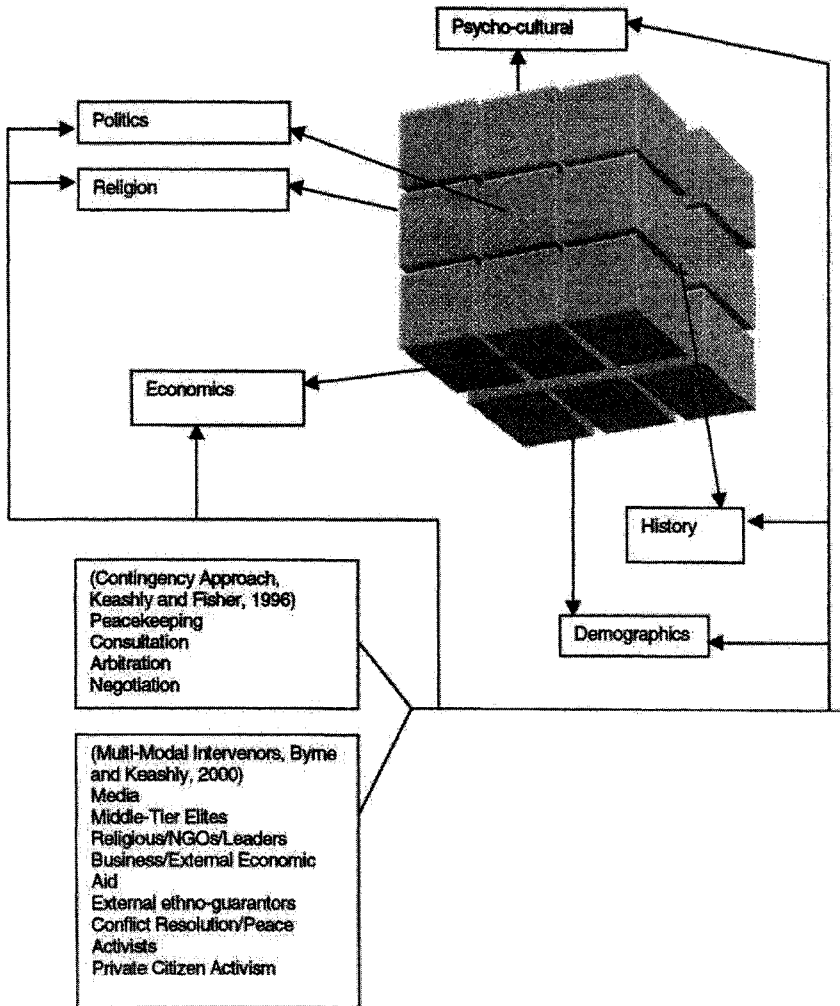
Psycho-cultural

Politics

Religion

Economics

History

Demographics

(Contingency Approach, Keashly and Fisher, 1996)
Peacekeeping
Consultation
Arbitration
Negotiation

(Multi-Modal Intervenors, Byrne and Keashly, 2000)
Media
Middle-Tier Elites
Religious/NGOs/Leaders
Business/External Economic Aid
External ethno-guarantors
Conflict Resolution/Peace Activists
Private Citizen Activism